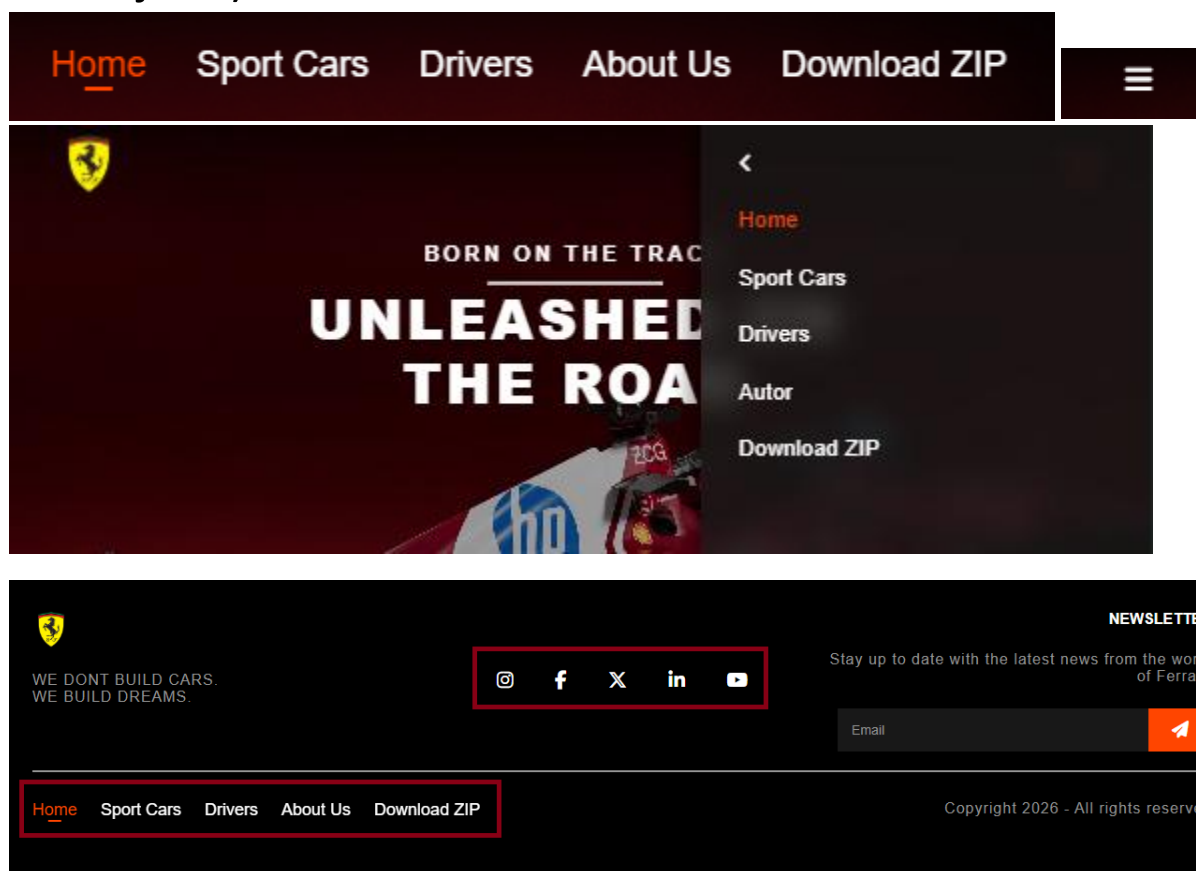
Home Sport Cars Drivers About Us Download ZIP

BORN ON THE TRAC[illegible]

UNLEASHED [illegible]
THE ROA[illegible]

Home
Sport Cars
Drivers
Autor
Download ZIP

ZCG

NEWSLETTE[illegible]

WE DONT BUILD CARS.
WE BUILD DREAMS.

Stay up to date with the latest news from the wor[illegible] of Ferra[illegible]

Email

Home Sport Cars Drivers About Us Download ZIP

Copyright 2026 - All rights reserve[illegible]